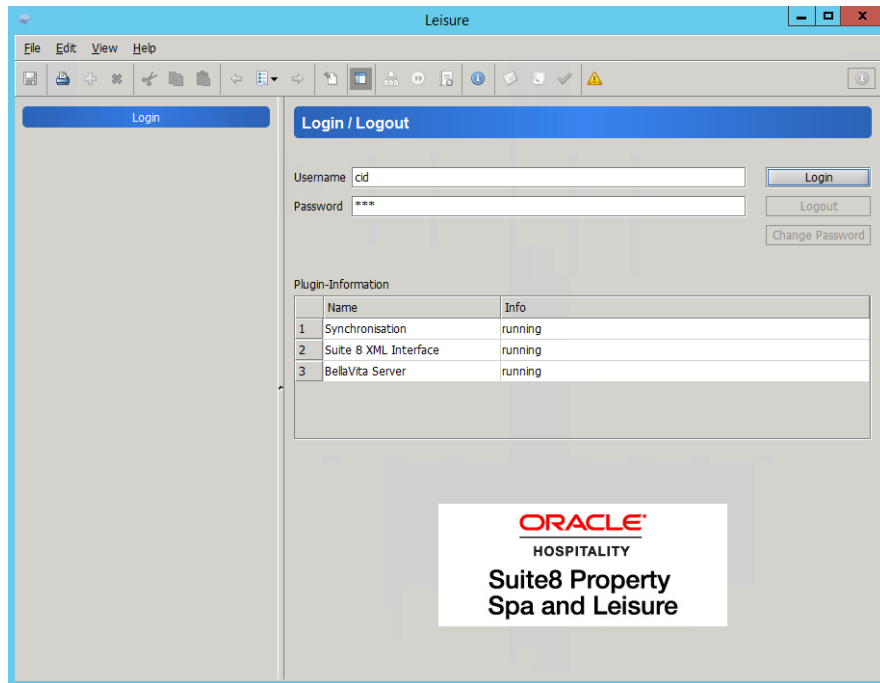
Leisure

File Edit View Help

Login

Login / Logout

Username cid
Password ***

Login
Logout
Change Password

Plugin-Information

| | Name | Info |
|---|---|---|
| 1 | Synchronisation | running |
| 2 | Suite 8 XML Interface | running |
| 3 | BellaVita Server | running |

ORACLE
HOSPITALITY
Suite8 Property
Spa and Leisure